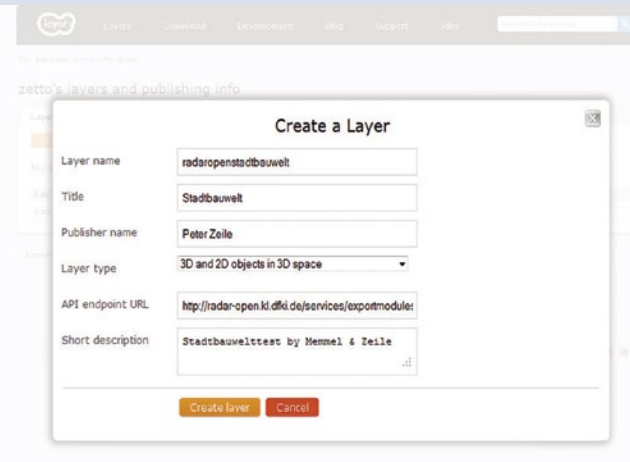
Layers Download Development Blog Support Jobs

zetto's layers and publishing info

Create a Layer

Layer name radaropenstadtbauwelt

Title Stadtbauwelt

Publisher name Peter Zeile

Layer type 3D and 2D objects in 3D space

API endpoint URL http://radar-open.kl.dfki.de/services/exportmodules

Short description Stadtbauwelttest by Memmel & Zeile

Create layer Cancel